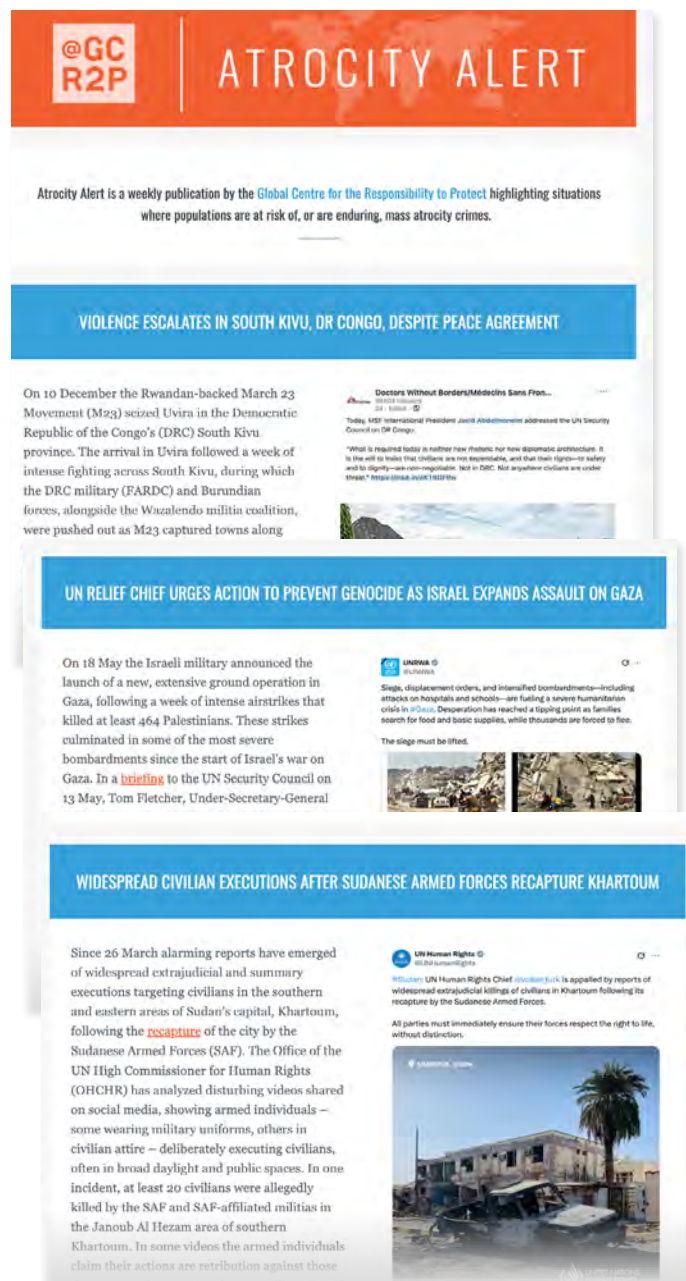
@GC R2P

ATROCITY ALERT

Atrocity Alert is a weekly publication by the Global Centre for the Responsibility to Protect highlighting situations where populations are at risk of, or are enduring, mass atrocity crimes.

VIOLENCE ESCALATES IN SOUTH KIVU, DR CONGO, DESPITE PEACE AGREEMENT

On 10 December the Rwandan-backed March 23 Movement (M23) seized Uvira in the Democratic Republic of the Congo's (DRC) South Kivu province. The arrival in Uvira followed a week of intense fighting across South Kivu, during which the DRC military (FARDC) and Burundian forces, alongside the Wazalendo militia coalition, were pushed out as M23 captured towns along

Doctors Without Borders/Médecins Sans Fron...

Today, MSF International President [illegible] addressed the UN Security Council on DR Congo.

"What is required today is neither new rhetoric nor new diplomatic architecture. It is the will to insist that civilians are not expendable, and that their rights—to safety and to dignity—are non-negotiable. Not in DRC. Not anywhere civilians are under threat." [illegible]

UN RELIEF CHIEF URGES ACTION TO PREVENT GENOCIDE AS ISRAEL EXPANDS ASSAULT ON GAZA

On 18 May the Israeli military announced the launch of a new, extensive ground operation in Gaza, following a week of intense airstrikes that killed at least 464 Palestinians. These strikes culminated in some of the most severe bombardments since the start of Israel's war on Gaza. In a briefing to the UN Security Council on 13 May, Tom Fletcher, Under-Secretary-General

UNRWA
@UNRWA

Siege, displacement orders, and intensified bombardments—including attacks on hospitals and schools—are fueling a severe humanitarian crisis in #Gaza. Desperation has reached a tipping point as families search for food and basic supplies, while thousands are forced to flee.

The siege must be lifted.

WIDESPREAD CIVILIAN EXECUTIONS AFTER SUDANESE ARMED FORCES RECAPTURE KHARTOUM

Since 26 March alarming reports have emerged of widespread extrajudicial and summary executions targeting civilians in the southern and eastern areas of Sudan's capital, Khartoum, following the recapture of the city by the Sudanese Armed Forces (SAF). The Office of the UN High Commissioner for Human Rights (OHCHR) has analyzed disturbing videos shared on social media, showing armed individuals – some wearing military uniforms, others in civilian attire – deliberately executing civilians, often in broad daylight and public spaces. In one incident, at least 20 civilians were allegedly killed by the SAF and SAF-affiliated militias in the Janoub Al Hezam area of southern Khartoum. In some videos the armed individuals claim their actions are retribution against those

UN Human Rights
@UNHumanRights

#Sudan: UN Human Rights Chief @volker_turk is appalled by reports of widespread extrajudicial killings of civilians in Khartoum following its recapture by the Sudanese Armed Forces.

All parties must immediately ensure their forces respect the right to life, without distinction.

KHARTOUM, SUDAN

UNITED NATIONS